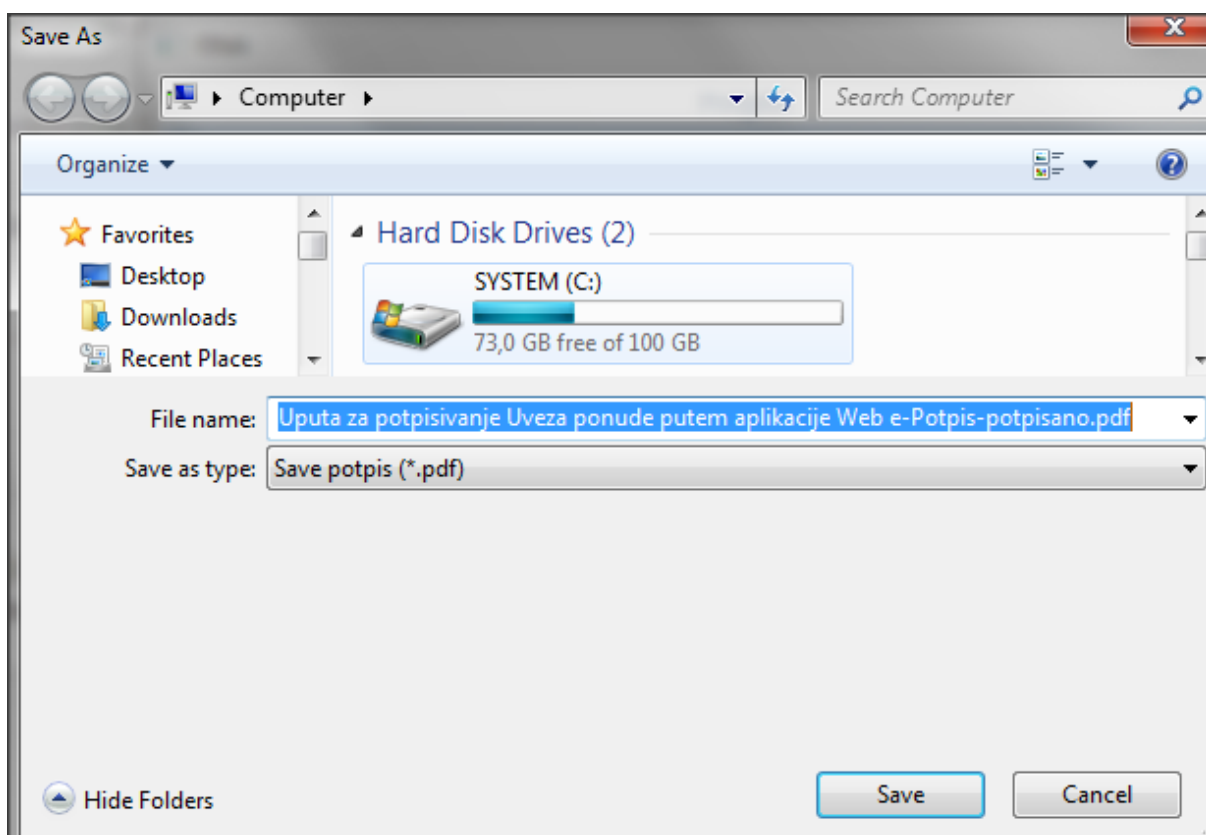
Save As

Computer

Search Computer

Organize

Favorites
Desktop
Downloads
Recent Places

Hard Disk Drives (2)

SYSTEM (C:)
73,0 GB free of 100 GB

File name: Uputa za potpisivanje Uveza ponude putem aplikacije Web e-Potpis-potpisano.pdf
Save as type: Save potpis (*.pdf)

Hide Folders

Save
Cancel